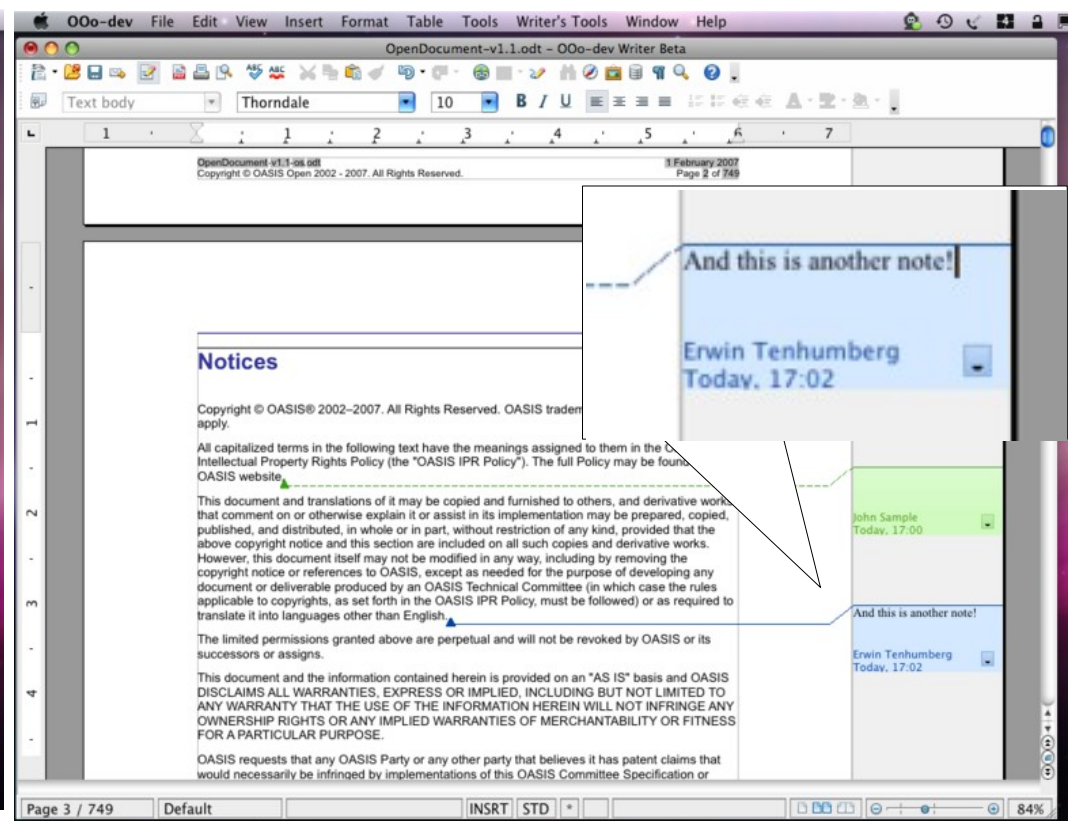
OOo-dev File Edit View Insert Format Table Tools Writer's Tools Window Help

OpenDocument-v1.1.odt – OOo-dev Writer Beta

Text body | Thorndale | 10 | B I U

1 2 3 4 5 6 7

OpenDocument-v1.1-os.odt 1 February 2007
Copyright © OASIS Open 2002 - 2007. All Rights Reserved. Page 2 of 749

And this is another note!

Erwin Tenhumberg
Today, 17:02

Notices

Copyright © OASIS® 2002–2007. All Rights Reserved. OASIS tradem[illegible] apply.

All capitalized terms in the following text have the meanings assigned to them in the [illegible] Intellectual Property Rights Policy (the "OASIS IPR Policy"). The full Policy may be found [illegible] OASIS website.

This document and translations of it may be copied and furnished to others, and derivative works that comment on or otherwise explain it or assist in its implementation may be prepared, copied, published, and distributed, in whole or in part, without restriction of any kind, provided that the above copyright notice and this section are included on all such copies and derivative works. However, this document itself may not be modified in any way, including by removing the copyright notice or references to OASIS, except as needed for the purpose of developing any document or deliverable produced by an OASIS Technical Committee (in which case the rules applicable to copyrights, as set forth in the OASIS IPR Policy, must be followed) or as required to translate it into languages other than English.

The limited permissions granted above are perpetual and will not be revoked by OASIS or its successors or assigns.

This document and the information contained herein is provided on an "AS IS" basis and OASIS DISCLAIMS ALL WARRANTIES, EXPRESS OR IMPLIED, INCLUDING BUT NOT LIMITED TO ANY WARRANTY THAT THE USE OF THE INFORMATION HEREIN WILL NOT INFRINGE ANY OWNERSHIP RIGHTS OR ANY IMPLIED WARRANTIES OF MERCHANTABILITY OR FITNESS FOR A PARTICULAR PURPOSE.

OASIS requests that any OASIS Party or any other party that believes it has patent claims that would necessarily be infringed by implementations of this OASIS Committee Specification or

John Sample
Today, 17:00

And this is another note!

Erwin Tenhumberg
Today, 17:02

Page 3 / 749 | Default | INSRT | STD | * | 84%